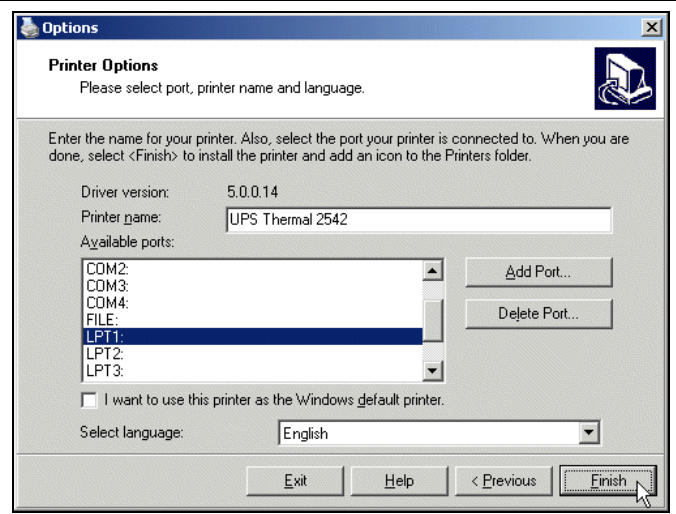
Options

Printer Options
Please select port, printer name and language.

Enter the name for your printer. Also, select the port your printer is connected to. When you are done, select <Finish> to install the printer and add an icon to the Printers folder.

Driver version: 5.0.0.14
Printer name: UPS Thermal 2542
Available ports:
COM2:
COM3:
COM4:
FILE:
LPT1:
LPT2:
LPT3:

Add Port...
Delete Port...

I want to use this printer as the Windows default printer.

Select language: English

Exit
Help
< Previous
Finish